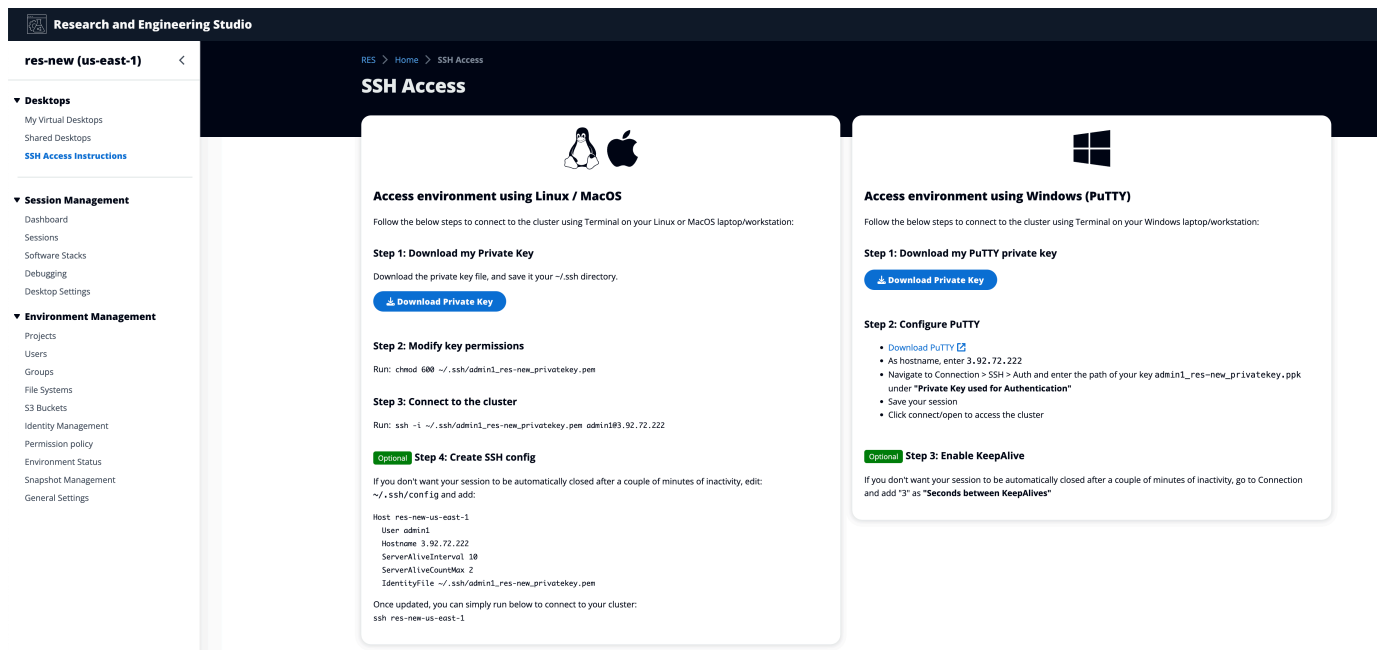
Research and Engineering Studio

res-new (us-east-1)

▼ Desktops
My Virtual Desktops
Shared Desktops
SSH Access Instructions

▼ Session Management
Dashboard
Sessions
Software Stacks
Debugging
Desktop Settings

▼ Environment Management
Projects
Users
Groups
File Systems
S3 Buckets
Identity Management
Permission policy
Environment Status
Snapshot Management
General Settings

RES > Home > SSH Access

SSH Access

Access environment using Linux / MacOS

Follow the below steps to connect to the cluster using Terminal on your Linux or MacOS laptop/workstation:

Step 1: Download my Private Key

Download the private key file, and save it your ~/.ssh directory.

Download Private Key

Step 2: Modify key permissions

Run: chmod 600 ~/.ssh/admin1_res-new_privatekey.pem

Step 3: Connect to the cluster

Run: ssh -i ~/.ssh/admin1_res-new_privatekey.pem admin1@3.92.72.222

Optional Step 4: Create SSH config

If you don't want your session to be automatically closed after a couple of minutes of inactivity, edit: ~/.ssh/config and add:

Host res-new-us-east-1
User admin1
Hostname 3.92.72.222
ServerAliveInterval 10
ServerAliveCountMax 2
IdentityFile ~/.ssh/admin1_res-new_privatekey.pem

Once updated, you can simply run below to connect to your cluster:
ssh res-new-us-east-1

Access environment using Windows (PuTTY)

Follow the below steps to connect to the cluster using Terminal on your Windows laptop/workstation:

Step 1: Download my PuTTY private key

Download Private Key

Step 2: Configure PuTTY

• Download PuTTY
• As hostname, enter 3.92.72.222
• Navigate to Connection > SSH > Auth and enter the path of your key admin1_res-new_privatekey.ppk under "Private Key used for Authentication"
• Save your session
• Click connect/open to access the cluster

Optional Step 3: Enable KeepAlive

If you don't want your session to be automatically closed after a couple of minutes of inactivity, go to Connection and add "3" as "Seconds between KeepAlives"